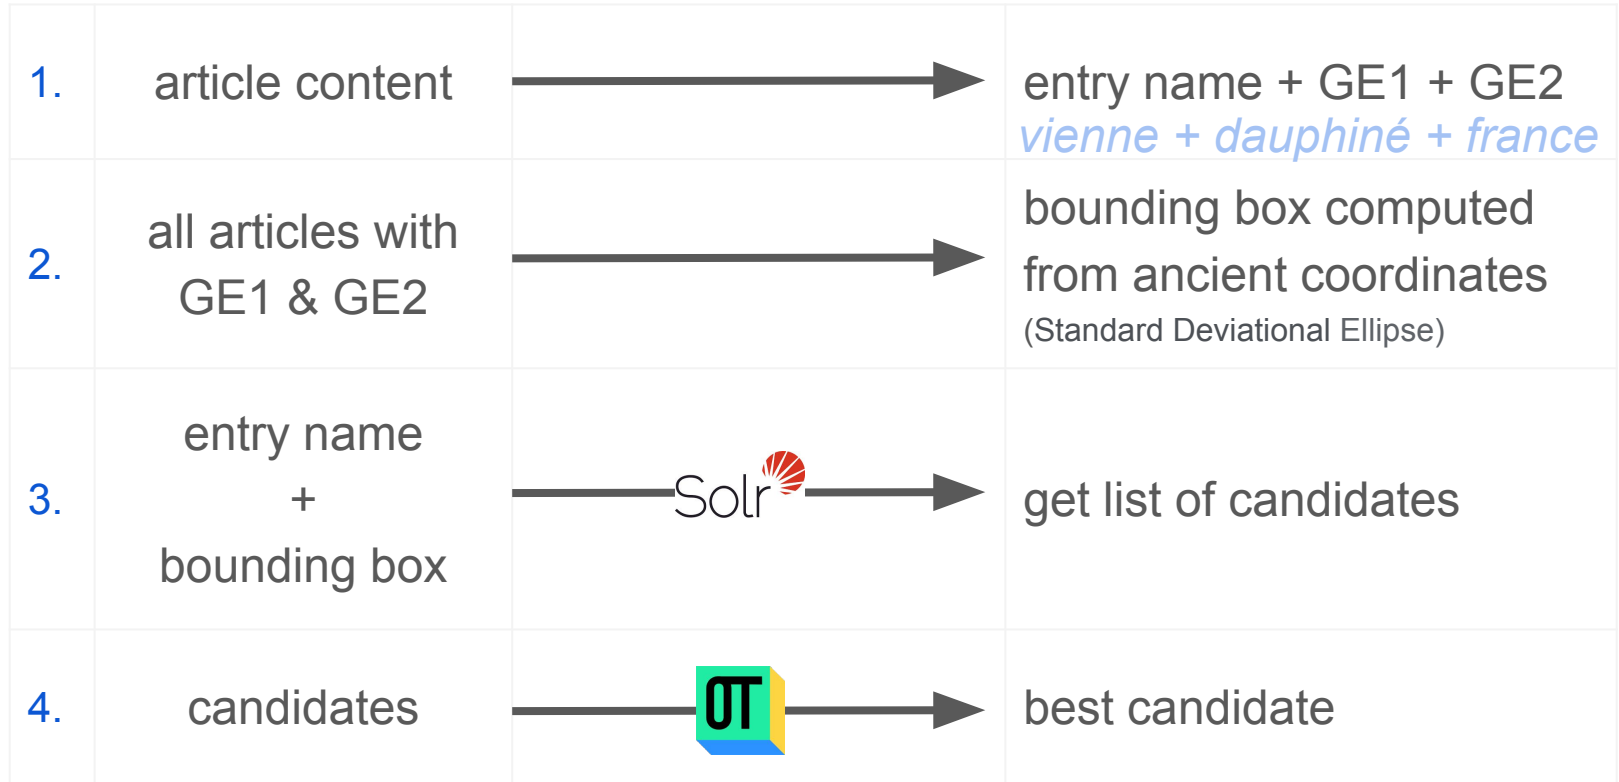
| 1. | article content | | entry name + GE1 + GE2 *vienne + dauphiné + france* |
|---|---|---|---|
| 2. | all articles with GE1 & GE2 | | bounding box computed from ancient coordinates (Standard Deviational Ellipse) |
| 3. | entry name + bounding box | Solr | get list of candidates |
| 4. | candidates | OT | best candidate |